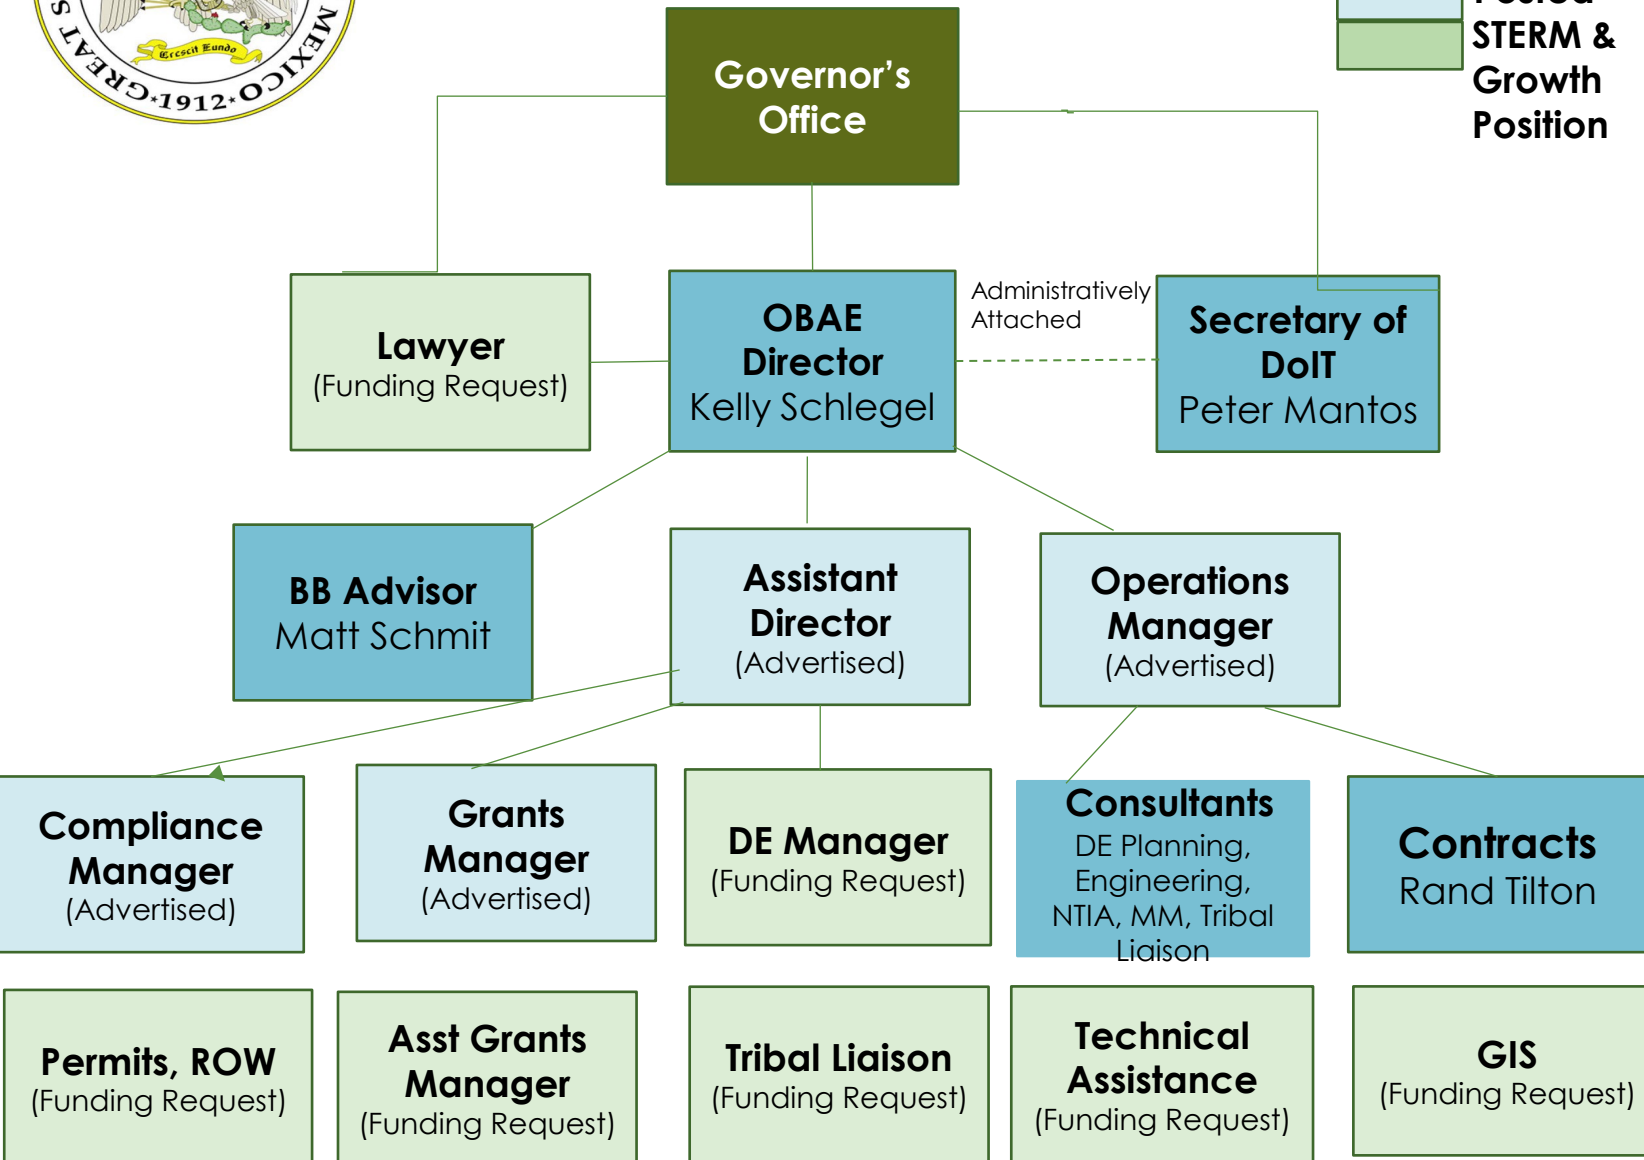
S GREAT S·1912· MEXICO
Crescit Eundo

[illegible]
STERM &
Growth
Position

Governor's Office

Lawyer
(Funding Request)

OBAE Director
Kelly Schlegel

Administratively Attached

Secretary of DoIT
Peter Mantos

BB Advisor
Matt Schmit

Assistant Director
(Advertised)

Operations Manager
(Advertised)

Compliance Manager
(Advertised)

Grants Manager
(Advertised)

DE Manager
(Funding Request)

Consultants
DE Planning, Engineering, NTIA, MM, Tribal Liaison

Contracts
Rand Tilton

Permits, ROW
(Funding Request)

Asst Grants Manager
(Funding Request)

Tribal Liaison
(Funding Request)

Technical Assistance
(Funding Request)

GIS
(Funding Request)